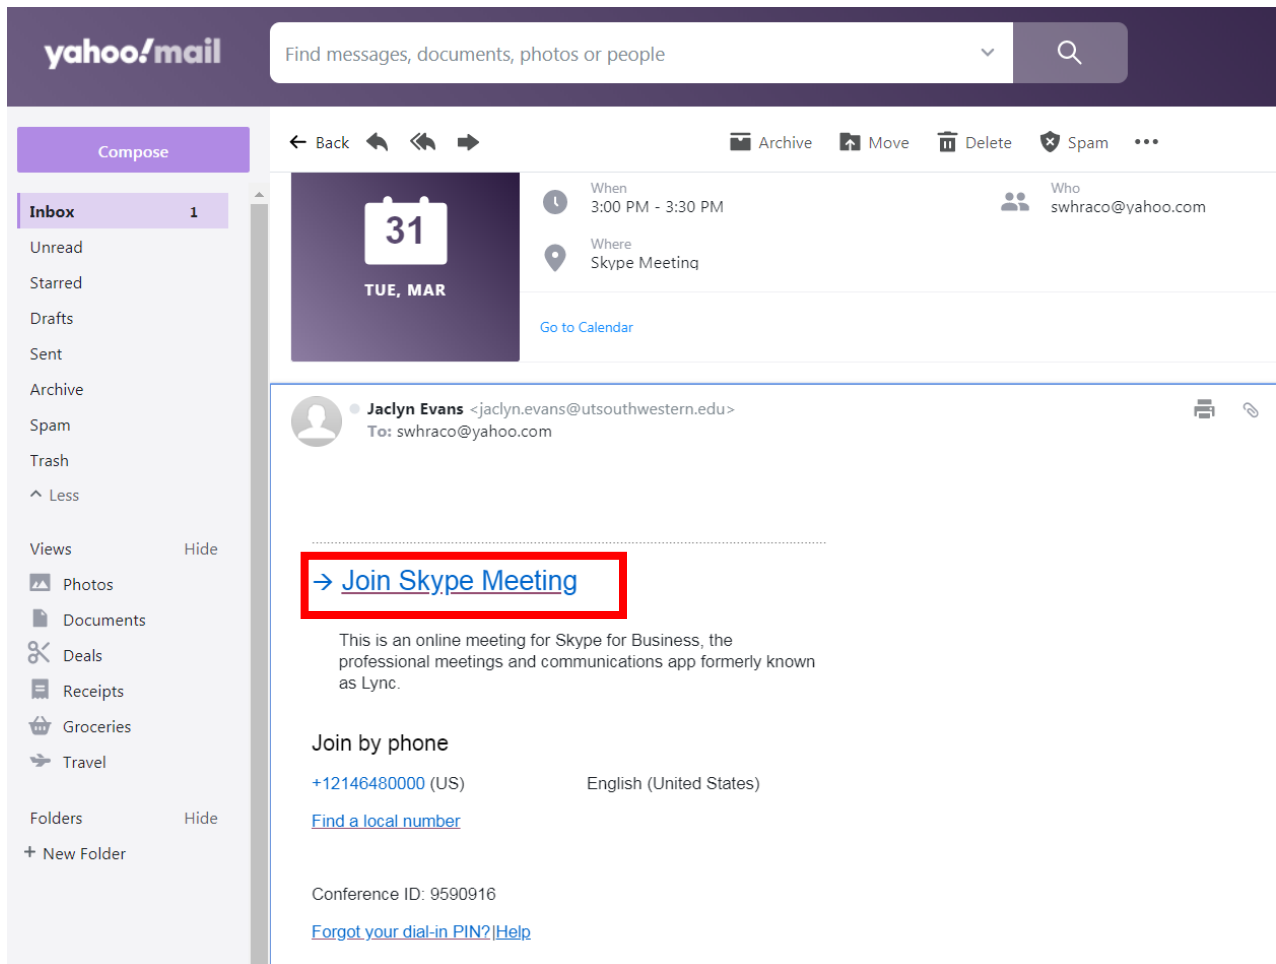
yahoo!mail

Find messages, documents, photos or people

Compose

Inbox 1
Unread
Starred
Drafts
Sent
Archive
Spam
Trash
Less

Views Hide
Photos
Documents
Deals
Receipts
Groceries
Travel

Folders Hide
+ New Folder

Back
Archive Move Delete Spam •••

31
TUE, MAR

When
3:00 PM - 3:30 PM

Where
Skype Meeting

Who
swhraco@yahoo.com

Go to Calendar

Jaclyn Evans <jaclyn.evans@utsouthwestern.edu>
To: swhraco@yahoo.com

→ Join Skype Meeting

This is an online meeting for Skype for Business, the professional meetings and communications app formerly known as Lync.

Join by phone

+12146480000 (US) English (United States)

Find a local number

Conference ID: 9590916

Forgot your dial-in PIN? |Help